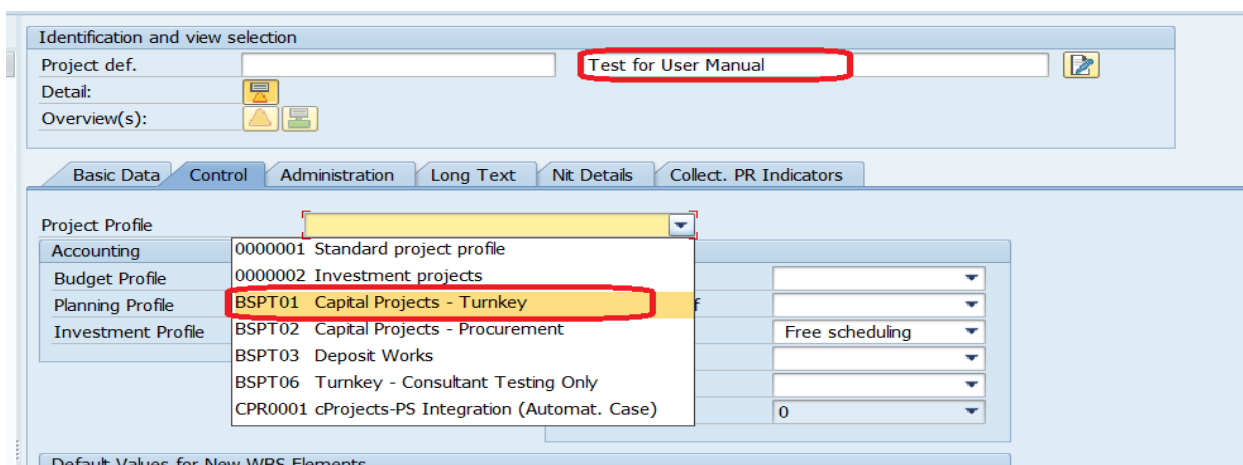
Identification and view selection
Project def.
Test for User Manual
Detail:
Overview(s):

Basic Data
Control
Administration
Long Text
Nit Details
Collect. PR Indicators

Project Profile
Accounting
Budget Profile
Planning Profile
Investment Profile

0000001 Standard project profile
0000002 Investment projects
BSPT01 Capital Projects - Turnkey
BSPT02 Capital Projects - Procurement
BSPT03 Deposit Works
BSPT06 Turnkey - Consultant Testing Only
CPR0001 cProjects-PS Integration (Automat. Case)

f
Free scheduling
0

Default Values for New WBS Elements